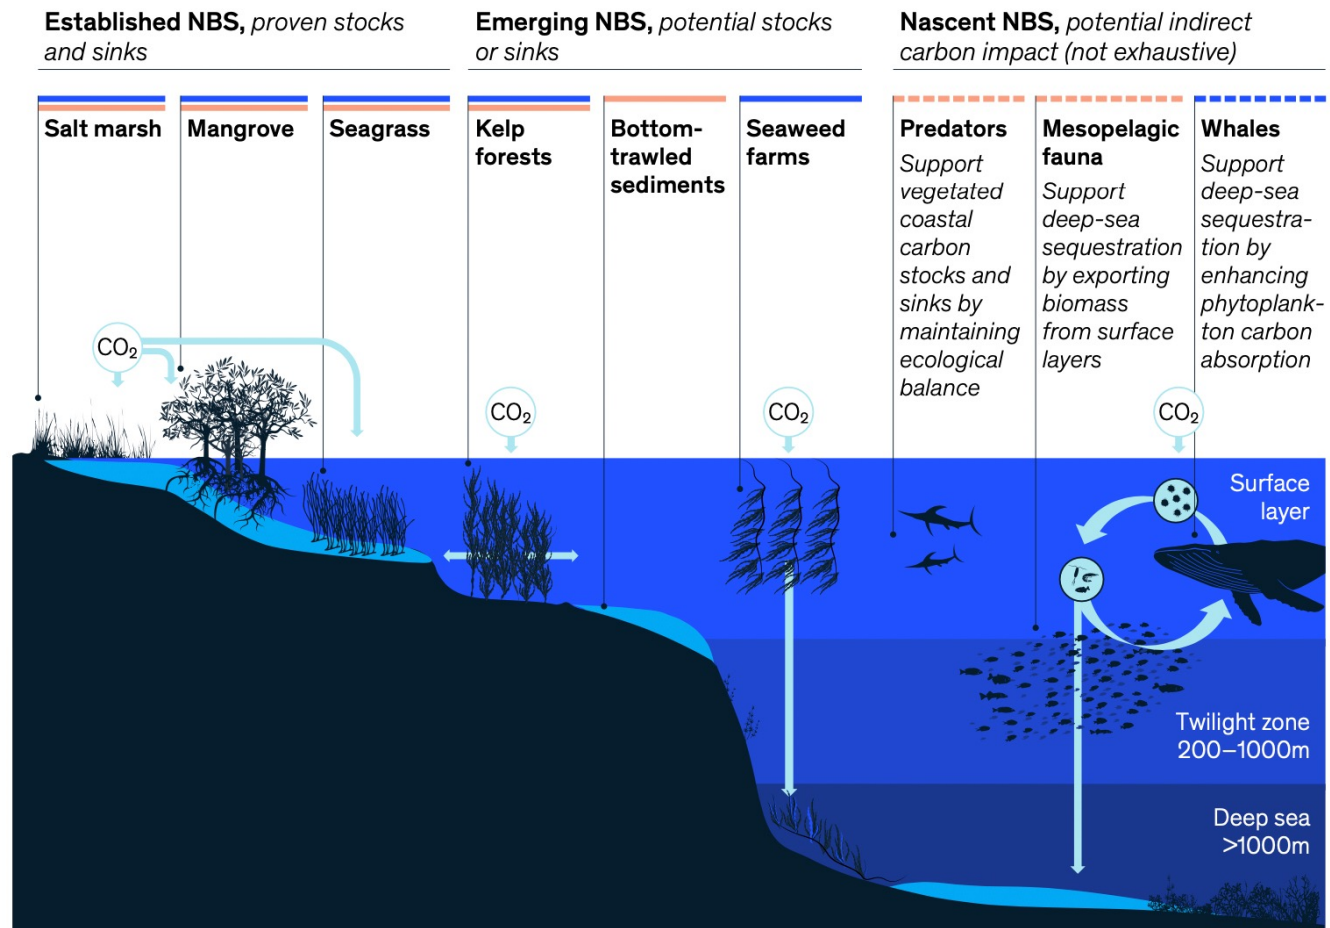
**Established NBS,** *proven stocks and sinks*

**Emerging NBS,** *potential stocks or sinks*

**Nascent NBS,** *potential indirect carbon impact (not exhaustive)*

**Salt marsh**

**Mangrove**

**Seagrass**

**Kelp forests**

**Bottom-trawled sediments**

**Seaweed farms**

**Predators**
*Support vegetated coastal carbon stocks and sinks by maintaining ecological balance*

**Mesopelagic fauna**
*Support deep-sea sequestration by exporting biomass from surface layers*

**Whales**
*Support deep-sea sequestration by enhancing phytoplankton carbon absorption*

$CO_2$

$CO_2$

$CO_2$

$CO_2$

Surface layer

Twilight zone 200–1000m

Deep sea >1000m